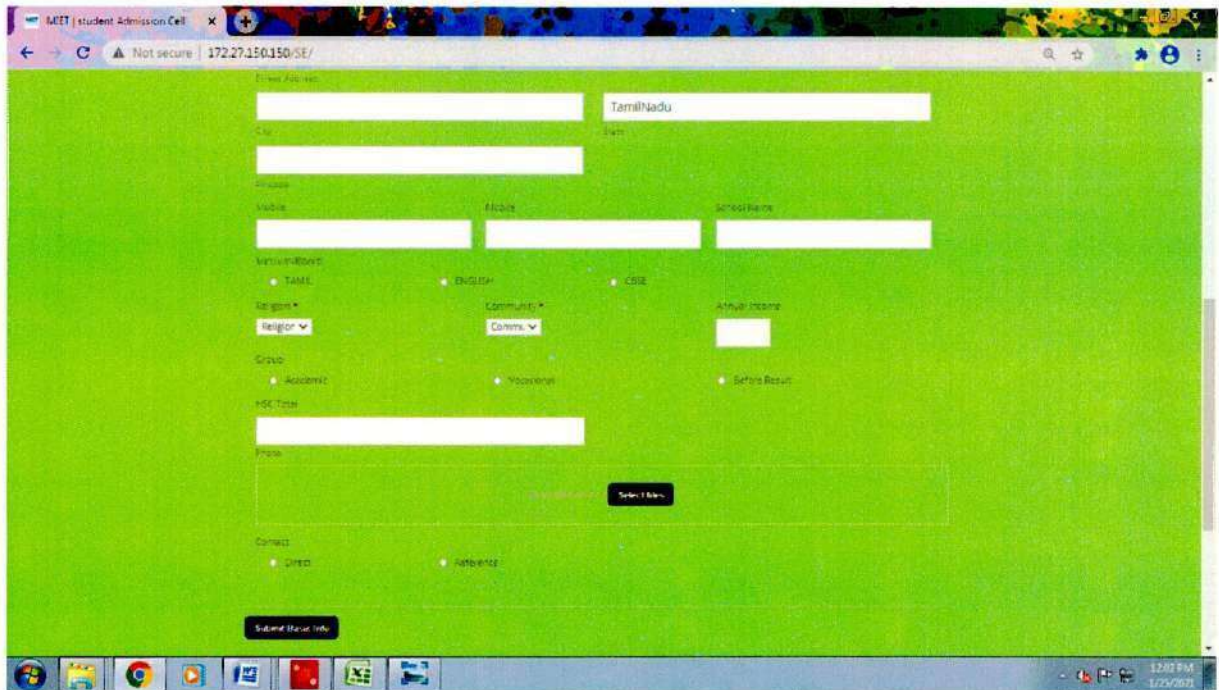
MIET | student Admission Cell ×

Not secure | 172.27.150.150/SE/

Street Address

TamilNadu

City

State

Pincode

Mobile

Mobile

School Name

Medium/Board

TAMIL

ENGLISH

CBSE

Religion *

Religion

Community *

Comm.

Annual Income

Group

Academic

Vocational

Before Result

HSC Total

Photo

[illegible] Select files

Contact

Direct

Reference

Submit Basic Info

12:02 PM
1/25/2021